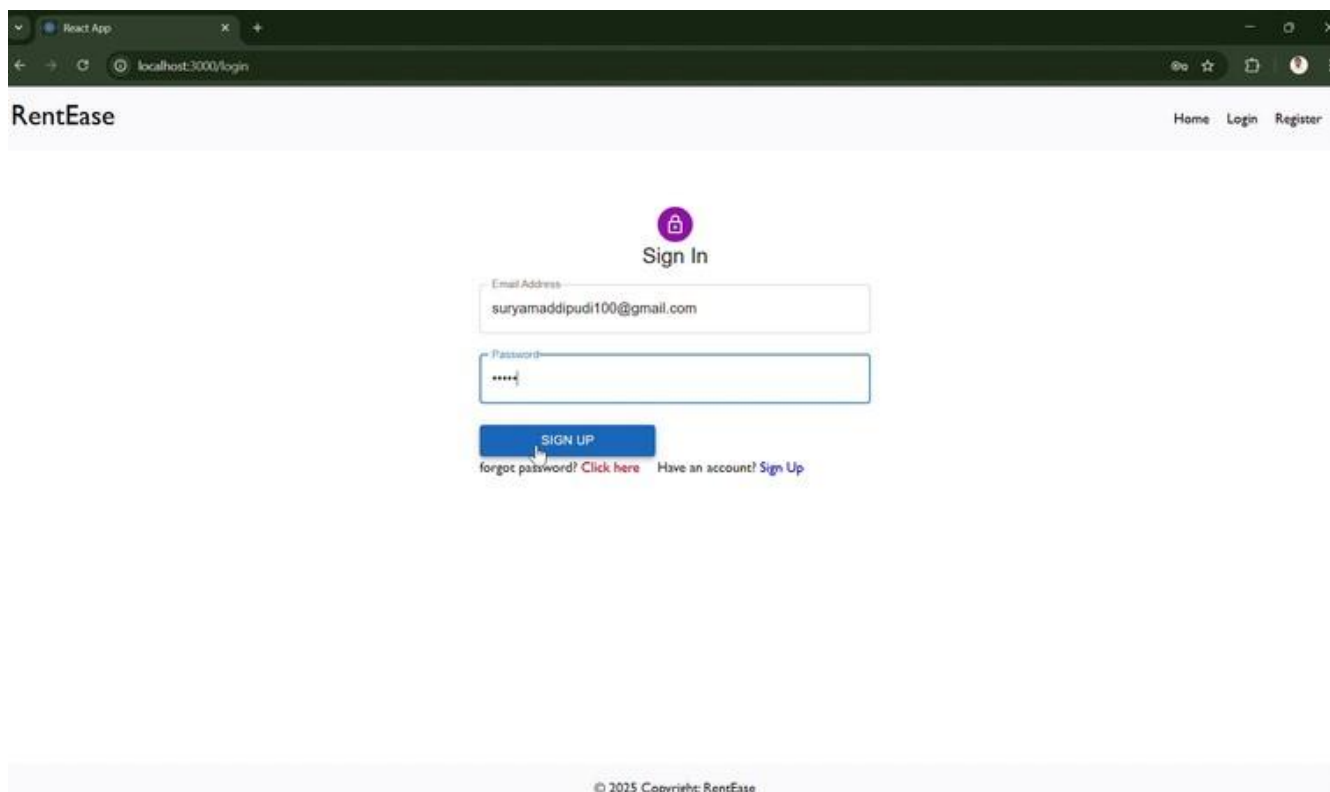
React App

localhost:3000/login

RentEase

Home Login Register

Sign In

Email Address

suryamaddipudi100@gmail.com

Password

•••••

SIGN UP

forgot password? Click here Have an account? Sign Up

© 2025 Copyright: RentEase